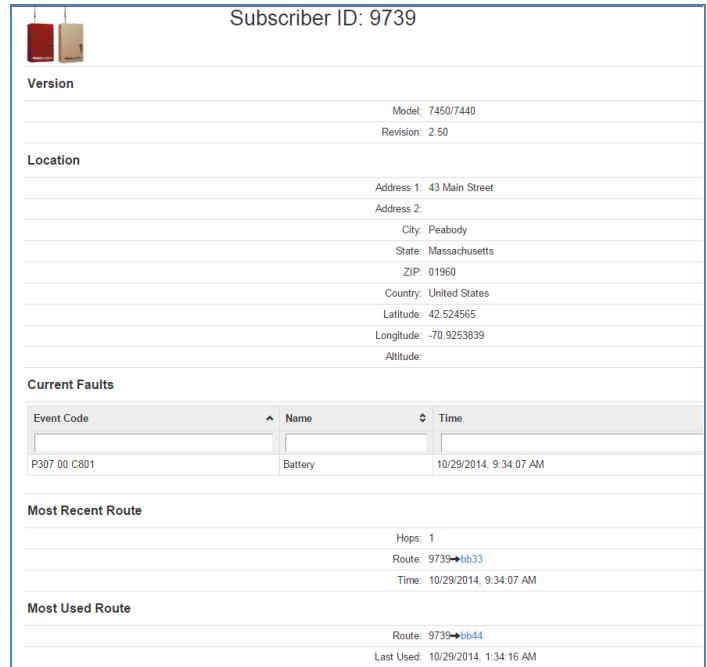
Subscriber ID: 9739

Version

Model: 7450/7440

Revision: 2.50

Location

Address 1: 43 Main Street

Address 2:

City: Peabody

State: Massachusetts

ZIP: 01960

Country: United States

Latitude: 42.524565

Longitude: -70.9253839

Altitude:

Current Faults

| Event Code | Name | Time |
|---|---|---|
| | | |
| P307 00 C801 | Battery | 10/29/2014, 9:34:07 AM |

Most Recent Route

Hops: 1

Route: 9739→bb33

Time: 10/29/2014, 9:34:07 AM

Most Used Route

Route: 9739→bb44

Last Used: 10/29/2014, 1:34:16 AM